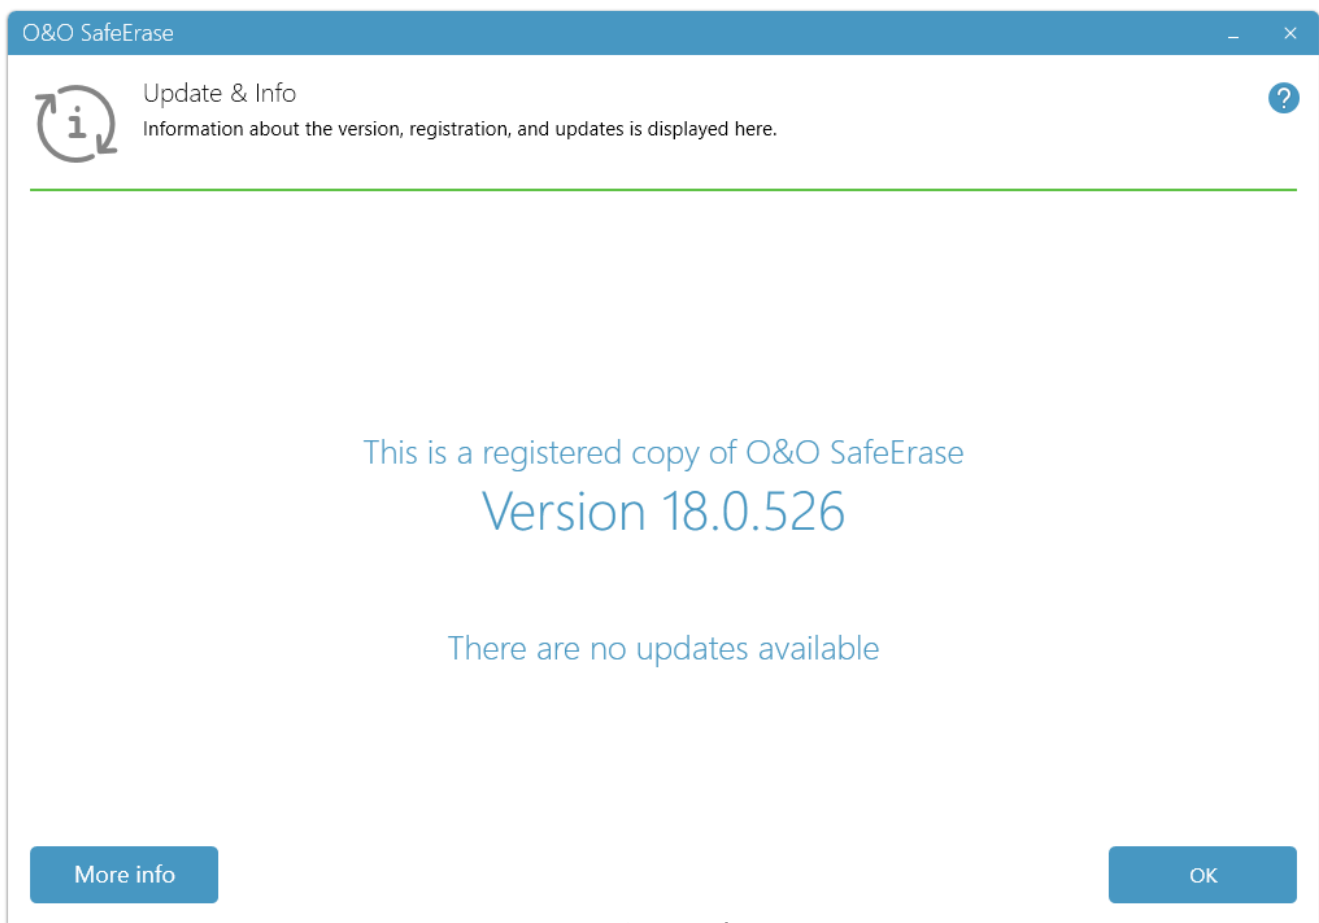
O&O SafeErase

Update & Info
Information about the version, registration, and updates is displayed here.

?

This is a registered copy of O&O SafeErase
Version 18.0.526

There are no updates available

More info

OK